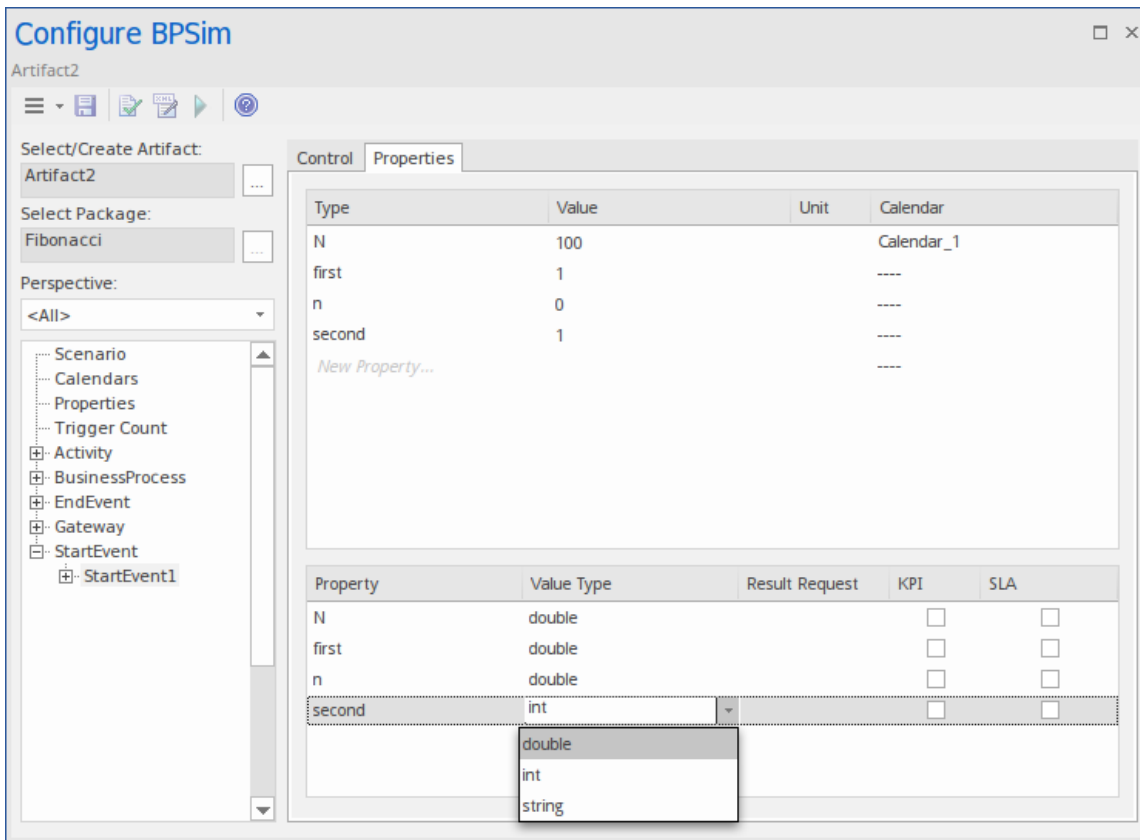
Configure BPSim

Artifact2

Select/Create Artifact:

Artifact2

...

Select Package:

Fibonacci

...

Perspective:

<All>

Scenario
Calendars
Properties
Trigger Count
Activity
BusinessProcess
EndEvent
Gateway
StartEvent
StartEvent1

Control | Properties

| Type | Value | Unit | Calendar |
|---|---|---|---|
| N | 100 | | Calendar_1 |
| first | 1 | | ---- |
| n | 0 | | ---- |
| second | 1 | | ---- |
| New Property... | | | ---- |

| Property | Value Type | Result Request | KPI | SLA |
|---|---|---|---|---|
| N | double | | | |
| first | double | | | |
| n | double | | | |
| second | int | | | |

double
int
string